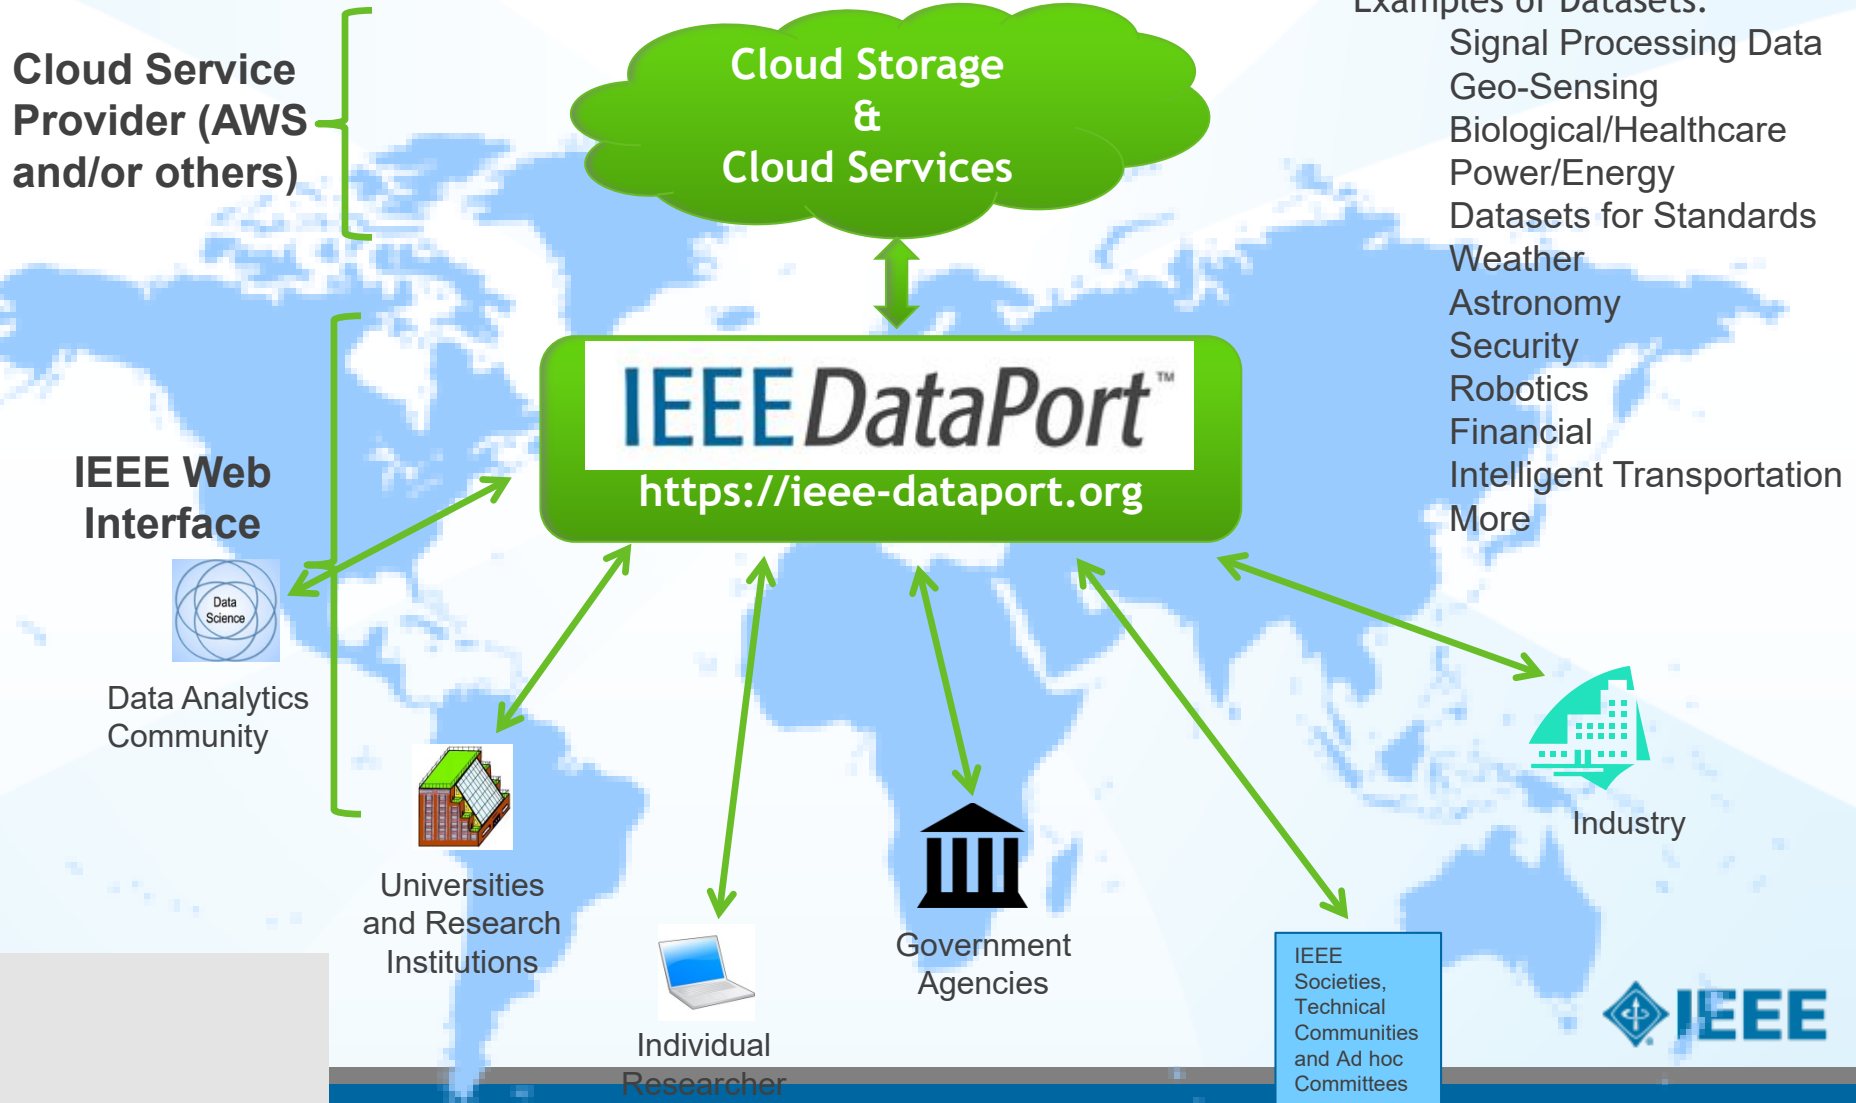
Cloud Service Provider (AWS and/or others)

Cloud Storage
&
Cloud Services

Examples of Datasets:
Signal Processing Data
Geo-Sensing
Biological/Healthcare
Power/Energy
Datasets for Standards
Weather
Astronomy
Security
Robotics
Financial
Intelligent Transportation
More

IEEE DataPort™
https://ieee-dataport.org

IEEE Web Interface

Data Science

Data Analytics Community

Universities and Research Institutions

Individual Researcher

Government Agencies

IEEE Societies, Technical Communities and Ad hoc Committees

Industry

IEEE